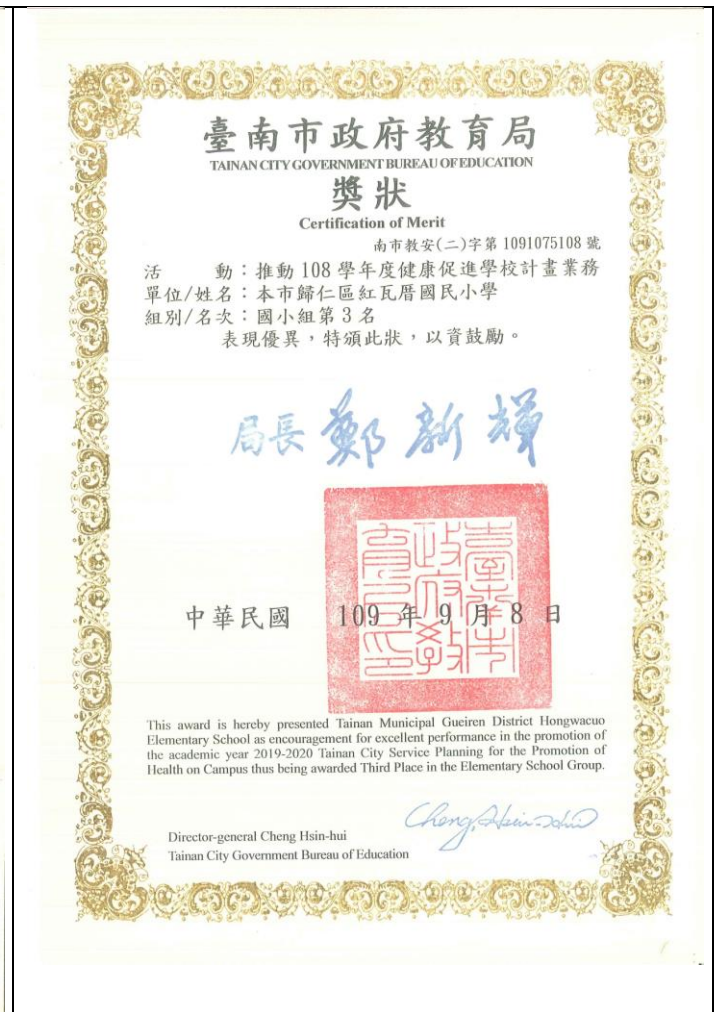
臺南市政府教育局
TAINAN CITY GOVERNMENT BUREAU OF EDUCATION
獎狀
Certification of Merit
南市教安(二)字第 1091075108 號

活　　動：推動 108 學年度健康促進學校計畫業務
單位/姓名：本市歸仁區紅瓦厝國民小學
組別/名次：國小組第 3 名
表現優異，特頒此狀，以資鼓勵。

局長 鄭新輝

臺南市政府教育局

中華民國　109 年 9 月 8 日

This award is hereby presented Tainan Municipal Gueiren District Hongwacuo Elementary School as encouragement for excellent performance in the promotion of the academic year 2019-2020 Tainan City Service Planning for the Promotion of Health on Campus thus being awarded Third Place in the Elementary School Group.

Cheng Hsin-hui

Director-general Cheng Hsin-hui
Tainan City Government Bureau of Education